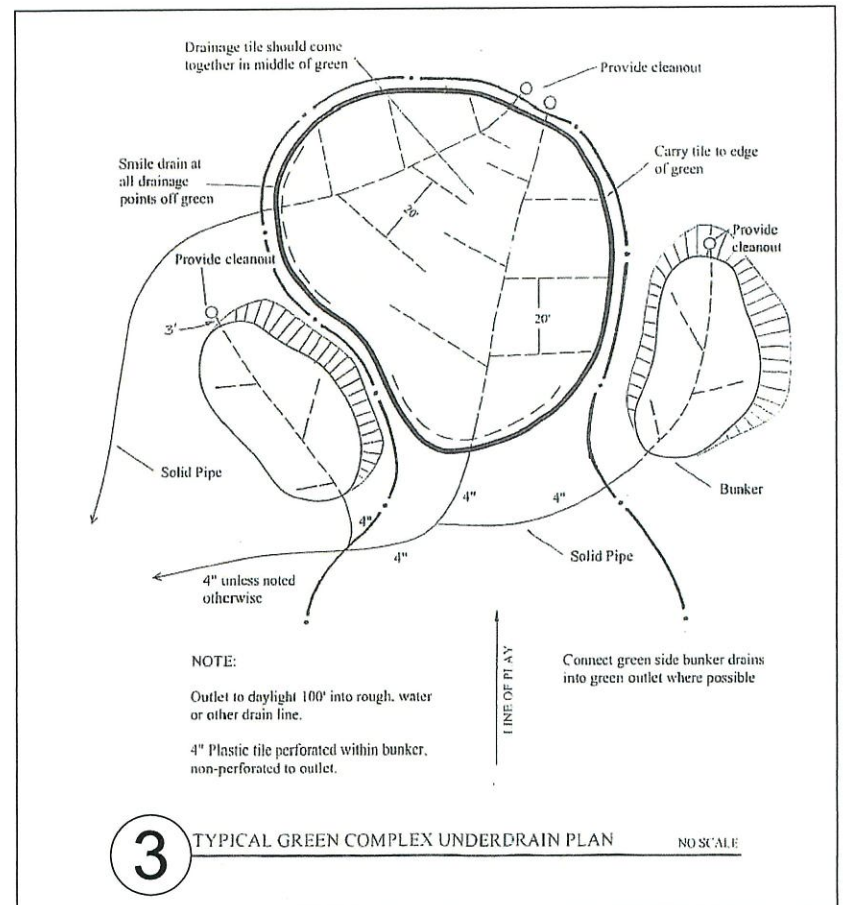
Drainage tile should come together in middle of green

Provide cleanout

Smile drain at all drainage points off green

Carry tile to edge of green

20'

Provide cleanout

Provide cleanout

3'

20'

Solid Pipe

Bunker

4"

4"

4"

4"

Solid Pipe

4" unless noted otherwise

LINE OF PLAY

NOTE:

Outlet to daylight 100' into rough, water or other drain line.

4" Plastic tile perforated within bunker, non-perforated to outlet.

Connect green side bunker drains into green outlet where possible

3 TYPICAL GREEN COMPLEX UNDERDRAIN PLAN

NO SCALE